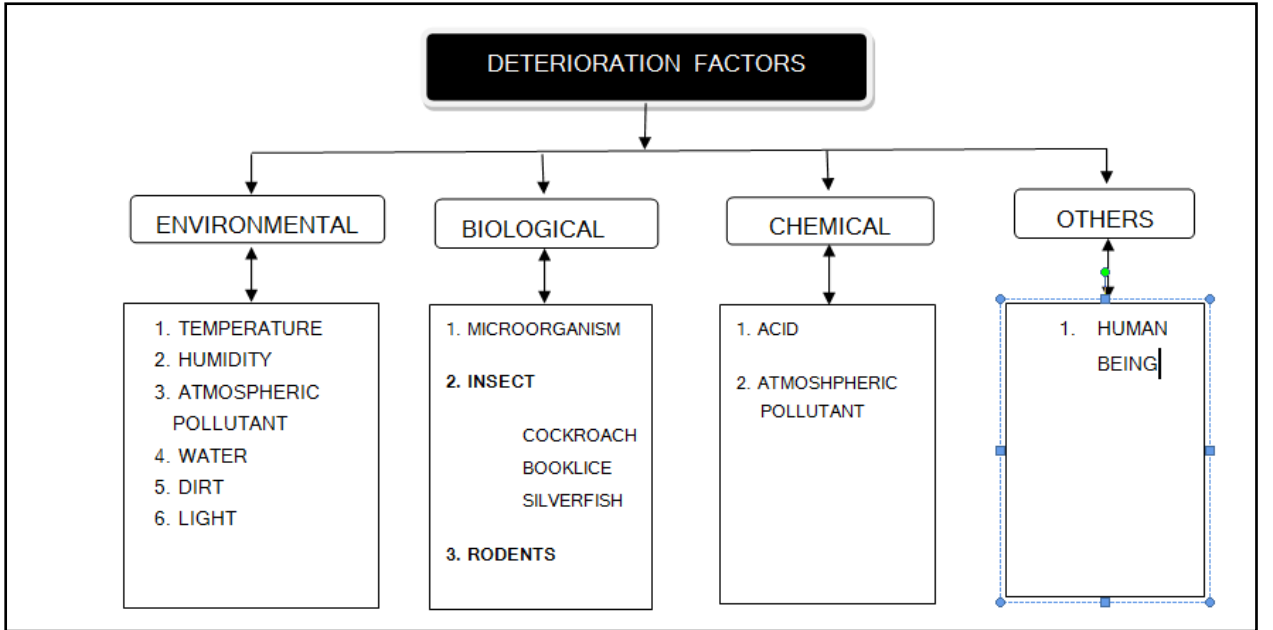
DETERIORATION FACTORS

ENVIRONMENTAL

1. TEMPERATURE
2. HUMIDITY
3. ATMOSPHERIC POLLUTANT
4. WATER
5. DIRT
6. LIGHT

BIOLOGICAL

1. MICROORGANISM

2. INSECT

COCKROACH
BOOKLICE
SILVERFISH

3. RODENTS

CHEMICAL

1. ACID

2. ATMOSHPHERIC POLLUTANT

OTHERS

1. HUMAN BEING